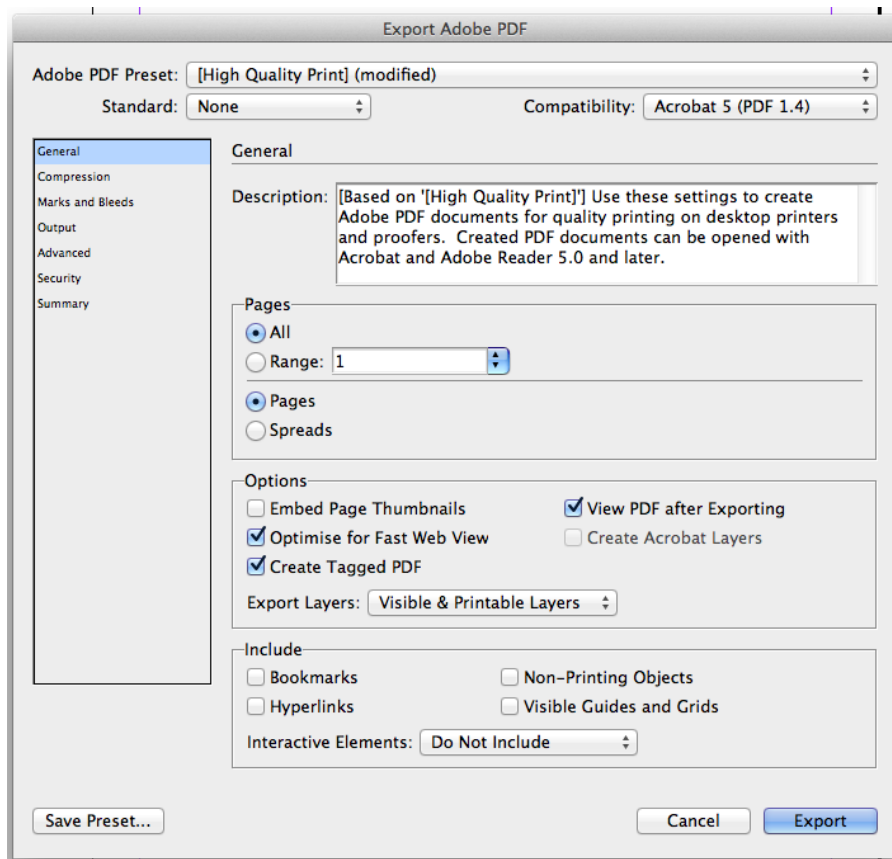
Export Adobe PDF

Adobe PDF Preset: [High Quality Print] (modified)

Standard: None

Compatibility: Acrobat 5 (PDF 1.4)

General
Compression
Marks and Bleeds
Output
Advanced
Security
Summary

General

Description: [Based on '[High Quality Print]'] Use these settings to create Adobe PDF documents for quality printing on desktop printers and proofers. Created PDF documents can be opened with Acrobat and Adobe Reader 5.0 and later.

Pages
All
Range: 1
Pages
Spreads

Options
Embed Page Thumbnails
View PDF after Exporting
Optimise for Fast Web View
Create Acrobat Layers
Create Tagged PDF
Export Layers: Visible & Printable Layers

Include
Bookmarks
Non-Printing Objects
Hyperlinks
Visible Guides and Grids
Interactive Elements: Do Not Include

Save Preset...
Cancel
Export